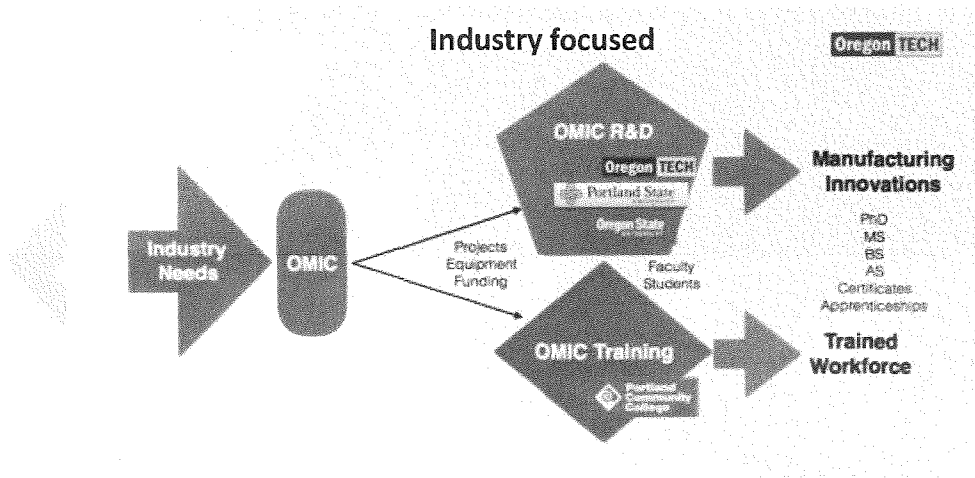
Industry focused

Oregon TECH

OMIC R&D

Oregon TECH

Portland State

Oregon State

Manufacturing Innovations

PhD
MS
BS
AS
Certificates
Apprenticeships

Industry Needs

OMIC

Projects
Equipment
Funding

Faculty
Students

OMIC Training

Portland Community College

Trained Workforce